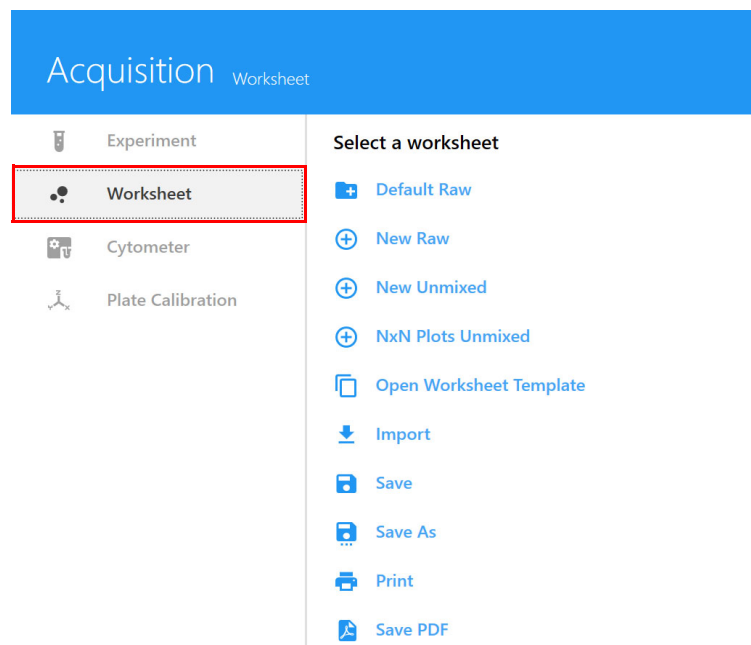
Acquisition Worksheet

Experiment

Worksheet

Cytometer

Plate Calibration

Select a worksheet

Default Raw

New Raw

New Unmixed

NxN Plots Unmixed

Open Worksheet Template

Import

Save

Save As

Print

Save PDF